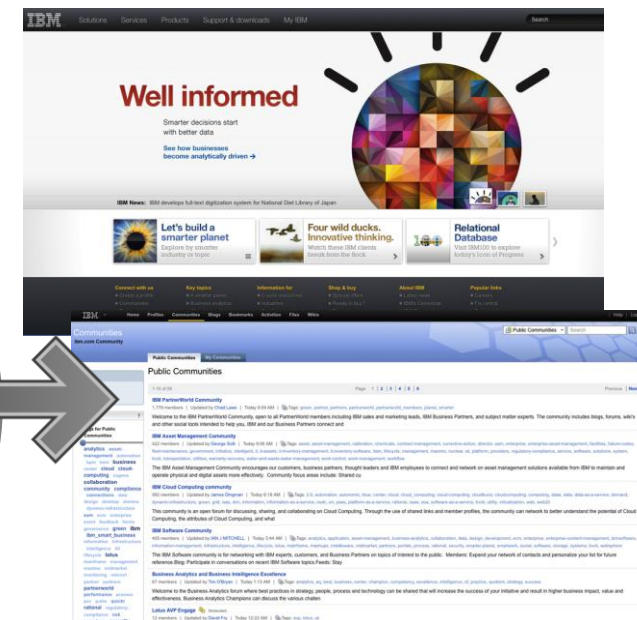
IBM Solutions Services Products Support & downloads My IBM

Search

Well informed

Smarter decisions start with better data

See how businesses become analytically driven →

IBM News: IBM develops full-text digitization system for National Diet Library of Japan

Let's build a smarter planet
Explore by smarter industry or topic

Four wild ducks. Innovative thinking.
Watch these IBM clients break from the flock

Relational Database
Visit IBM100 to explore today's Icon of Progress

Connect with us
Key topics
Information for
Shop & buy
About IBM
Popular links

IBM Home Profiles Communities Blogs Bookmarks Activities Files Wikis

Communities
ibm.com Community

Public Communities My Communities

Public Communities

Public Communities Search

Page 1 2 3 4 5 6

Previous Next

IBM PartnerWorld Community
Welcome to the IBM PartnerWorld Community, open to all PartnerWorld members including IBM sales and marketing leads, IBM Business Partners, and subject matter experts.

IBM Asset Management Community
The IBM Asset Management Community encourages our customers, business partners, thought leaders and IBM employees to connect and network on asset management solutions available from IBM to maintain and operate physical and digital assets more effectively. Community focus areas include: Shared cu

IBM Cloud Computing community
This community is an open forum for discussing, sharing, and collaborating on Cloud Computing. Through the use of shared links and member profiles, the community can network to better understand the potential of Cloud Computing, the attributes of Cloud Computing, and what

IBM Software Community
The IBM Software community is for networking with IBM experts, customers, and Business Partners on topics of interest to the public. Members: Expand your network of contacts and personalize your list for future reference.Blog: Participate in conversations on recent IBM Software topics.Feeds: Stay

Business Analytics and Business Intelligence Excellence
Welcome to the Business Analytics forum where best practices in strategy, people, process and technology can be shared that will increase the success of your initiative and result in higher business impact, value and effectiveness. Business Analytics Champions can discuss the various challen

Lotus AVP Engage

analytics asset management automation business cloud computing collaboration community compliance green ibm_smart_business lotus partnerworld performance rational